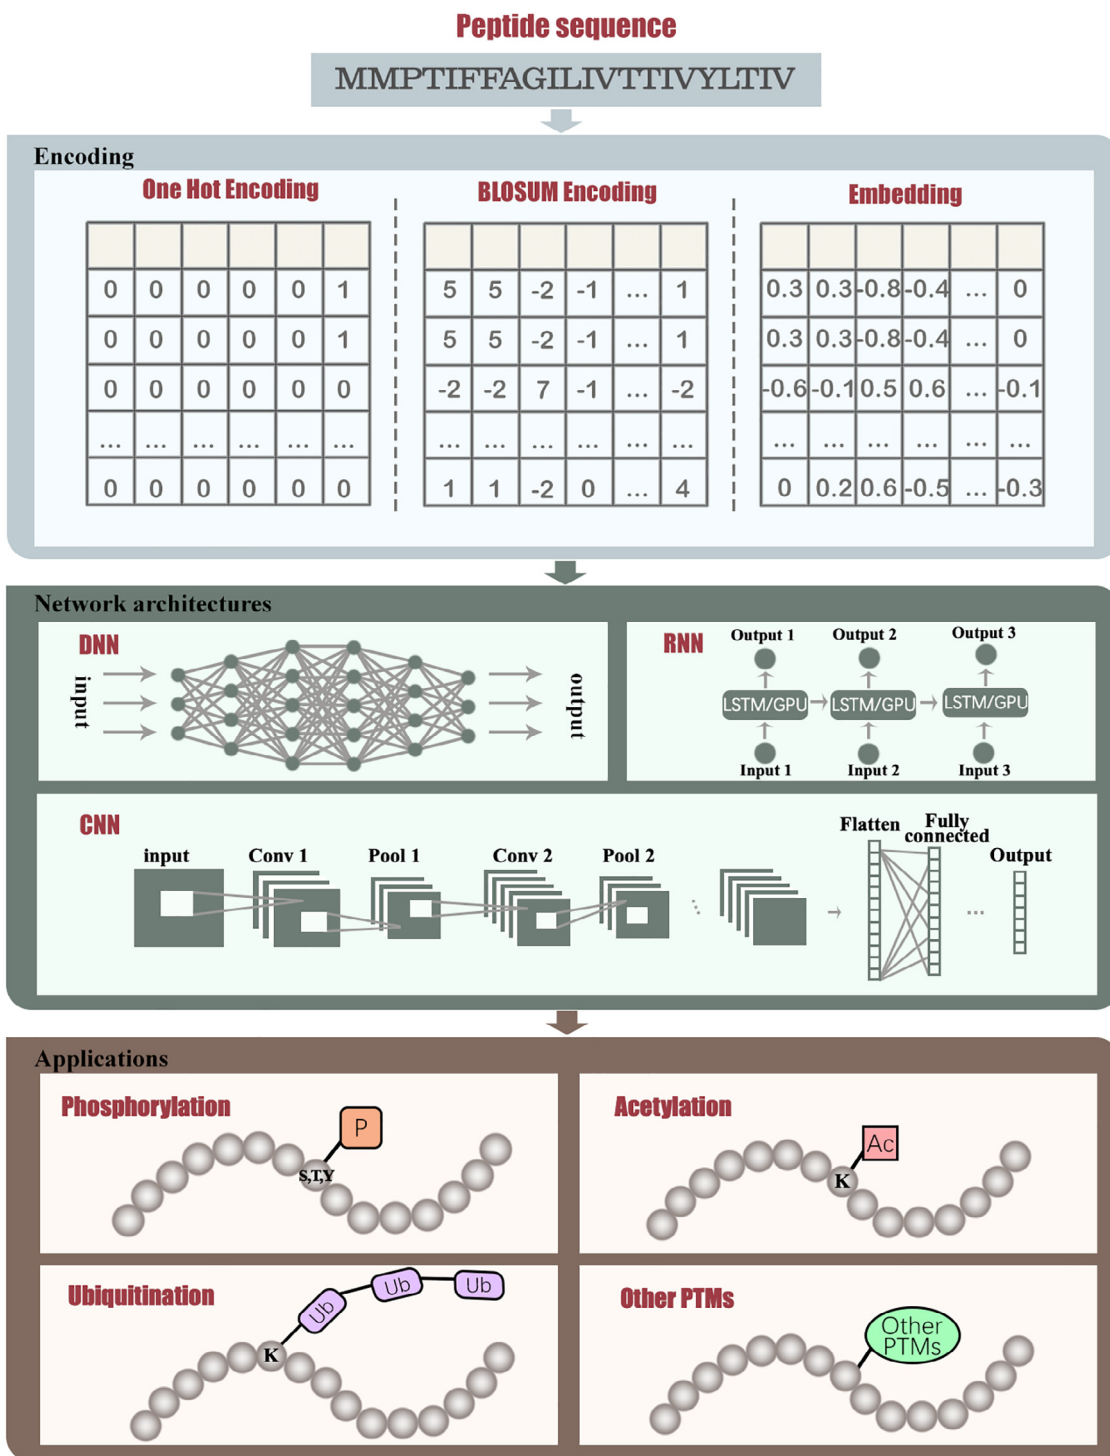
Peptide sequence

MMPTIFFAGILIVTTIVYLTIV

Encoding

One Hot Encoding

| | | | | | |
|---|---|---|---|---|---|
| 0 | 0 | 0 | 0 | 0 | 1 |
| 0 | 0 | 0 | 0 | 0 | 1 |
| 0 | 0 | 0 | 0 | 0 | 0 |
| ... | ... | ... | ... | ... | ... |
| 0 | 0 | 0 | 0 | 0 | 0 |

BLOSUM Encoding

| | | | | | |
|---|---|---|---|---|---|
| 5 | 5 | -2 | -1 | ... | 1 |
| 5 | 5 | -2 | -1 | ... | 1 |
| -2 | -2 | 7 | -1 | ... | -2 |
| ... | ... | ... | ... | ... | ... |
| 1 | 1 | -2 | 0 | ... | 4 |

Embedding

| | | | | | |
|---|---|---|---|---|---|
| 0.3 | 0.3 | -0.8 | -0.4 | ... | 0 |
| 0.3 | 0.3 | -0.8 | -0.4 | ... | 0 |
| -0.6 | -0.1 | 0.5 | 0.6 | ... | -0.1 |
| ... | ... | ... | ... | ... | ... |
| 0 | 0.2 | 0.6 | -0.5 | ... | -0.3 |

Network architectures

DNN

input

output

RNN

Output 1 Output 2 Output 3

LSTM/GPU LSTM/GPU LSTM/GPU

Input 1 Input 2 Input 3

CNN

input Conv 1 Pool 1 Conv 2 Pool 2 Flatten Fully connected Output

...

Applications

Phosphorylation

P

S,T,Y

Acetylation

Ac

K

Ubiquitination

Ub Ub Ub

K

Other PTMs

Other PTMs